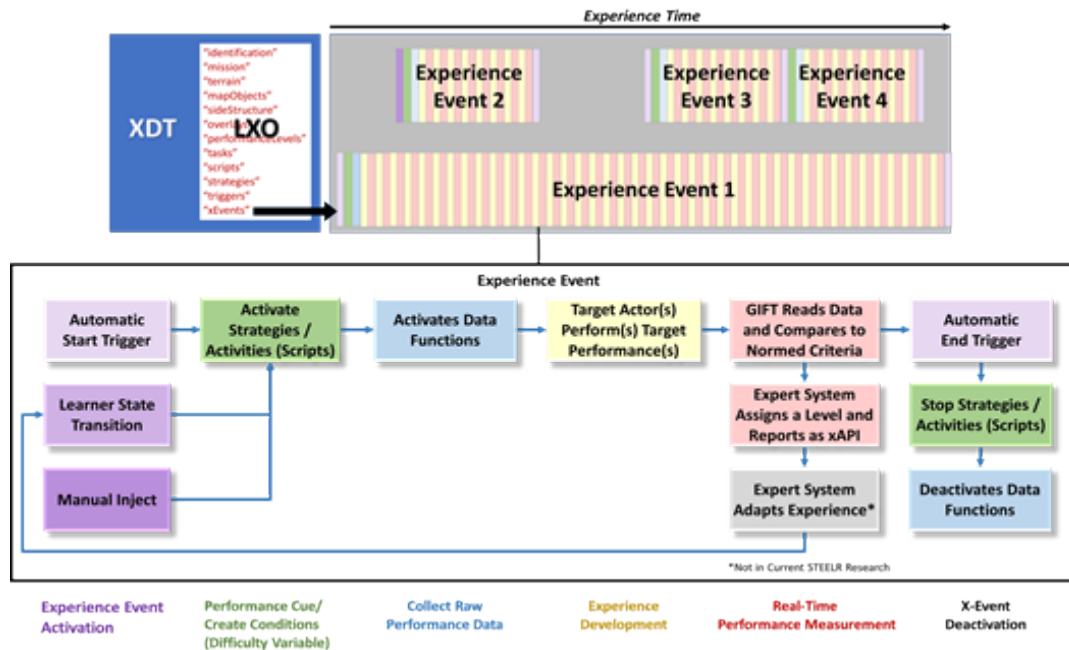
Experience Time

XDT

"identification"
"mission"
"terrain"
"mapObjects"
"sideStructure"
"overl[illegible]
"performanceLevels"
"tasks"
"scripts"
"strategies"
"triggers"
"xEvents"

LXO

Experience Event 2

Experience Event 3

Experience Event 4

Experience Event 1

Experience Event

Automatic Start Trigger

Activate Strategies / Activities (Scripts)

Activates Data Functions

Target Actor(s) Perform(s) Target Performance(s)

GIFT Reads Data and Compares to Normed Criteria

Automatic End Trigger

Learner State Transition

Expert System Assigns a Level and Reports as xAPI

Stop Strategies / Activities (Scripts)

Manual Inject

Expert System Adapts Experience*

Deactivates Data Functions

*Not in Current STEELR Research

Experience Event Activation

Performance Cue/ Create Conditions (Difficulty Variable)

Collect Raw Performance Data

Experience Development

Real-Time Performance Measurement

X-Event Deactivation